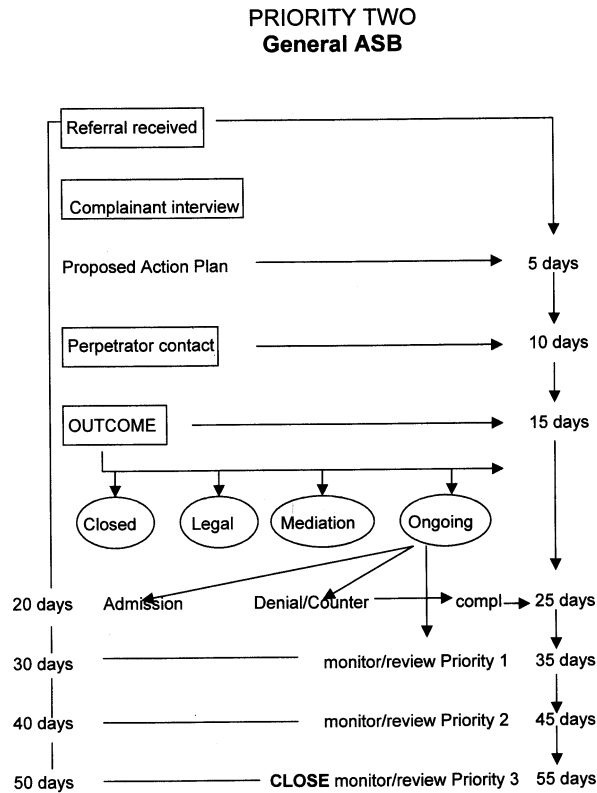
PRIORITY TWO
General ASB

Referral received

Complainant interview

Proposed Action Plan

5 days

Perpetrator contact

10 days

OUTCOME

15 days

Closed

Legal

Mediation

Ongoing

20 days

Admission

Denial/Counter

compl

25 days

30 days

monitor/review Priority 1

35 days

40 days

monitor/review Priority 2

45 days

50 days

CLOSE monitor/review Priority 3

55 days